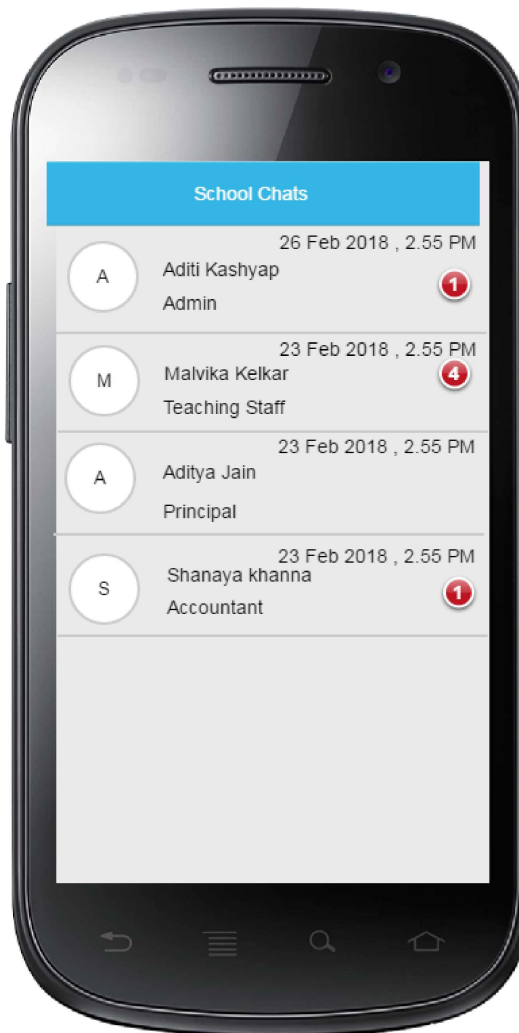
School Chats

A
26 Feb 2018 , 2.55 PM
Aditi Kashyap
Admin
1

M
23 Feb 2018 , 2.55 PM
Malvika Kelkar
Teaching Staff
4

A
23 Feb 2018 , 2.55 PM
Aditya Jain
Principal

S
23 Feb 2018 , 2.55 PM
Shanaya khanna
Accountant
1